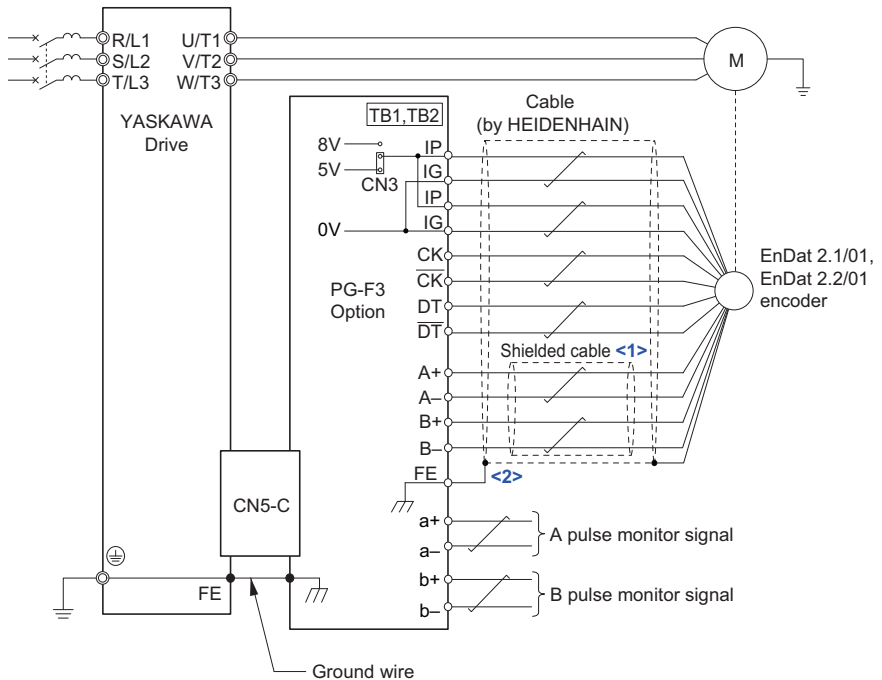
R/L1
S/L2
T/L3
U/T1
V/T2
W/T3
M
YASKAWA Drive
TB1,TB2
Cable (by HEIDENHAIN)
8V
5V
CN3
0V
IP
IG
IP
IG
CK
$\overline{CK}$
DT
$\overline{DT}$
PG-F3 Option
EnDat 2.1/01, EnDat 2.2/01 encoder
Shielded cable <1>
A+
A–
B+
B–
FE
<2>
CN5-C
a+
a–
A pulse monitor signal
b+
b–
B pulse monitor signal
FE
Ground wire